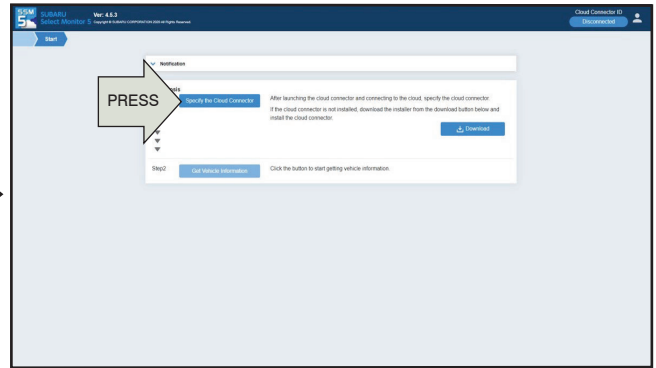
SSM 5 SUBARU Select Monitor 5 Ver: 4.5.3 Copyright © SUBARU CORPORATION 2020 All Rights Reserved.

Cloud Connector ID
Disconnected

Start

Notification

PRESS

Specify the Cloud Connector

After launching the cloud connector and connecting to the cloud, specify the cloud connector.

If the cloud connector is not installed, download the installer from the download button below and install the cloud connector.

Download

Step2 Get Vehicle Information

Click the button to start getting vehicle information.